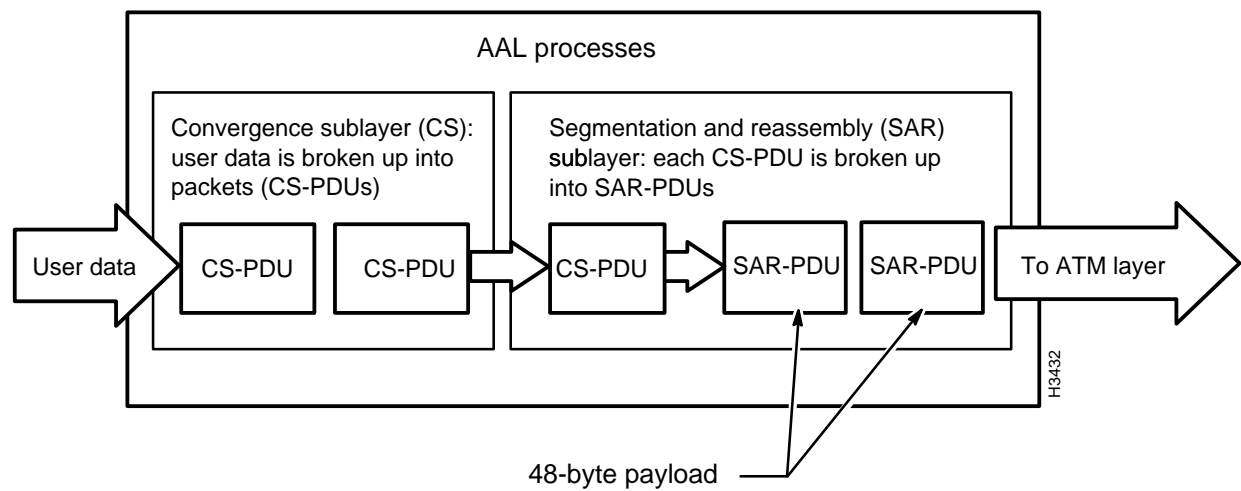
AAL processes

Convergence sublayer (CS): user data is broken up into packets (CS-PDUs)

Segmentation and reassembly (SAR) sublayer: each CS-PDU is broken up into SAR-PDUs

User data

CS-PDU

CS-PDU

CS-PDU

SAR-PDU

SAR-PDU

To ATM layer

H3432

48-byte payload